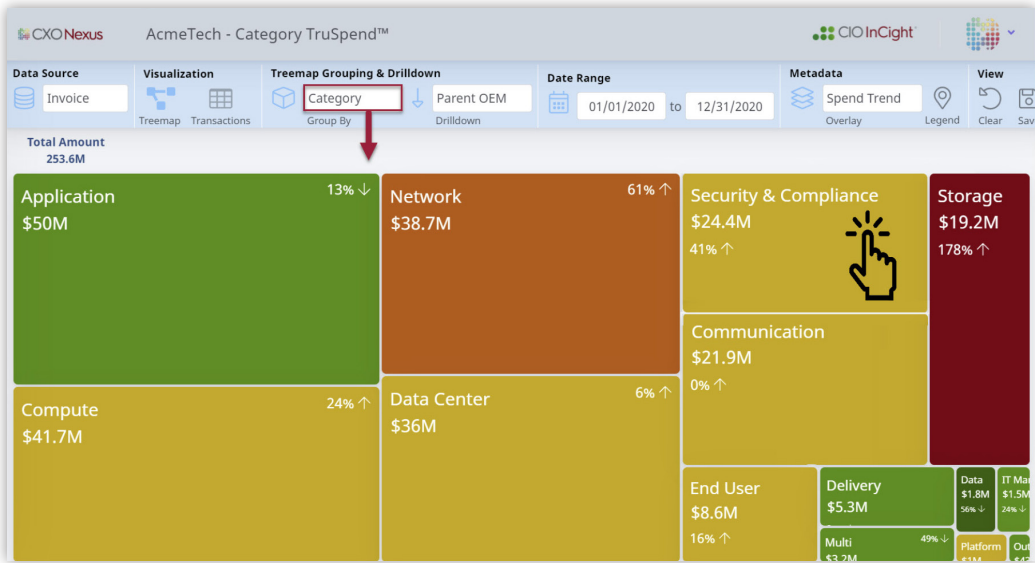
CXO Nexus AcmeTech - Category TruSpend™ CIO InCight

Data Source
Invoice

Visualization
Treemap Transactions

Treemap Grouping & Drilldown
Category
Group By
Parent OEM
Drilldown

Date Range
01/01/2020 to 12/31/2020

Metadata
Spend Trend
Overlay
Legend

View
Clear Sav

Total Amount
253.6M

Application
$50M
13% ↓

Network
$38.7M
61% ↑

Security & Compliance
$24.4M
41% ↑

Storage
$19.2M
178% ↑

Communication
$21.9M
0% ↑

Compute
$41.7M
24% ↑

Data Center
$36M
6% ↑

End User
$8.6M
16% ↑

Delivery
$5.3M

Data
$1.8M
56% ↓

IT Ma
$1.5M
24% ↓

Multi
$3.2M
49% ↓

Platform
$1M

Out
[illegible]